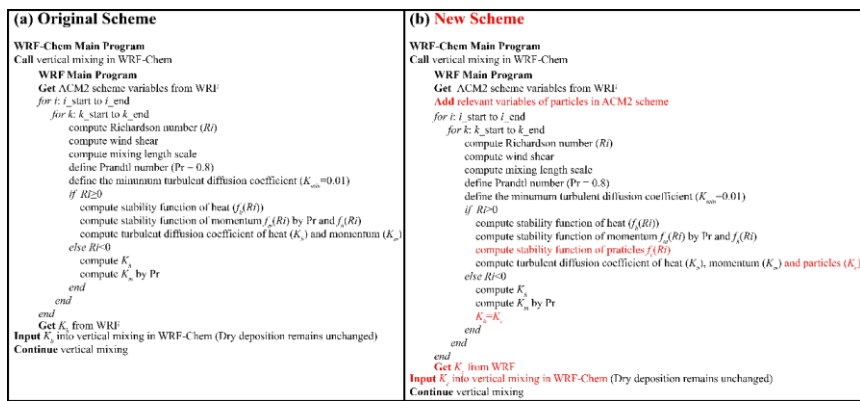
| (a) Original Scheme | (b) New Scheme |
|---|---|
| **WRF-Chem Main Program** **Call** vertical mixing in WRF-Chem **WRF Main Program** **Get** ACM2 scheme variables from WRF *for i*: *i*\_start to *i*\_end *for k*: *k*\_start to *k*\_end compute Richardson number (*Ri*) compute wind shear compute mixing length scale define Prandtl number (Pr = 0.8) define the minumum turbulent diffusion coefficient ($K_{min}$=0.01) *if Ri*≥0 compute stability function of heat ($f_h(Ri)$) compute stability function of momentum $f_m(Ri)$ by Pr and $f_h(Ri)$ compute turbulent diffusion coefficient of heat ($K_h$) and momentum ($K_m$) *else Ri*<0 compute $K_h$ compute $K_m$ by Pr *end* *end* *end* **Get** $K_h$ from WRF **Input** $K_h$ into vertical mixing in WRF-Chem (Dry deposition remains unchanged) **Continue** vertical mixing | **WRF-Chem Main Program** **Call** vertical mixing in WRF-Chem **WRF Main Program** **Get** ACM2 scheme variables from WRF **Add relevant variables of particles in ACM2 scheme** *for i*: *i*\_start to *i*\_end *for k*: *k*\_start to *k*\_end compute Richardson number (*Ri*) compute wind shear compute mixing length scale define Prandtl number (Pr = 0.8) define the minumum turbulent diffusion coefficient ($K_{min}$=0.01) *if Ri*>0 compute stability function of heat ($f_h(Ri)$) compute stability function of momentum $f_m(Ri)$ by Pr and $f_h(Ri)$ compute stability function of praticles $f_c(Ri)$ compute turbulent diffusion coefficient of heat ($K_h$), momentum ($K_m$) and particles ($K_c$) *else Ri*<0 compute $K_h$ compute $K_m$ by Pr $K_c$=$K_c$ *end* *end* *end* **Get** $K_c$ from WRF **Input** $K_c$ into vertical mixing in WRF-Chem (Dry deposition remains unchanged) **Continue** vertical mixing |